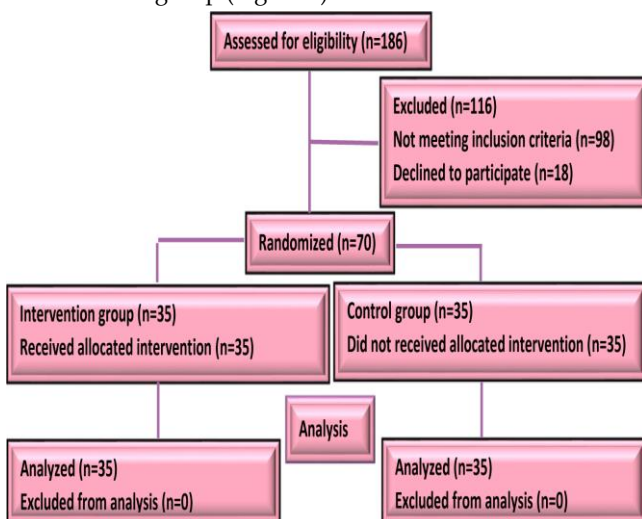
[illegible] group (Figure 1)

Assessed for eligibility (n=186)

Excluded (n=116)
Not meeting inclusion criteria (n=98)
Declined to participate (n=18)

Randomized (n=70)

Intervention group (n=35)
Received allocated intervention (n=35)

Control group (n=35)
Did not received allocated intervention (n=35)

Analysis

Analyzed (n=35)
Excluded from analysis (n=0)

Analyzed (n=35)
Excluded from analysis (n=0)